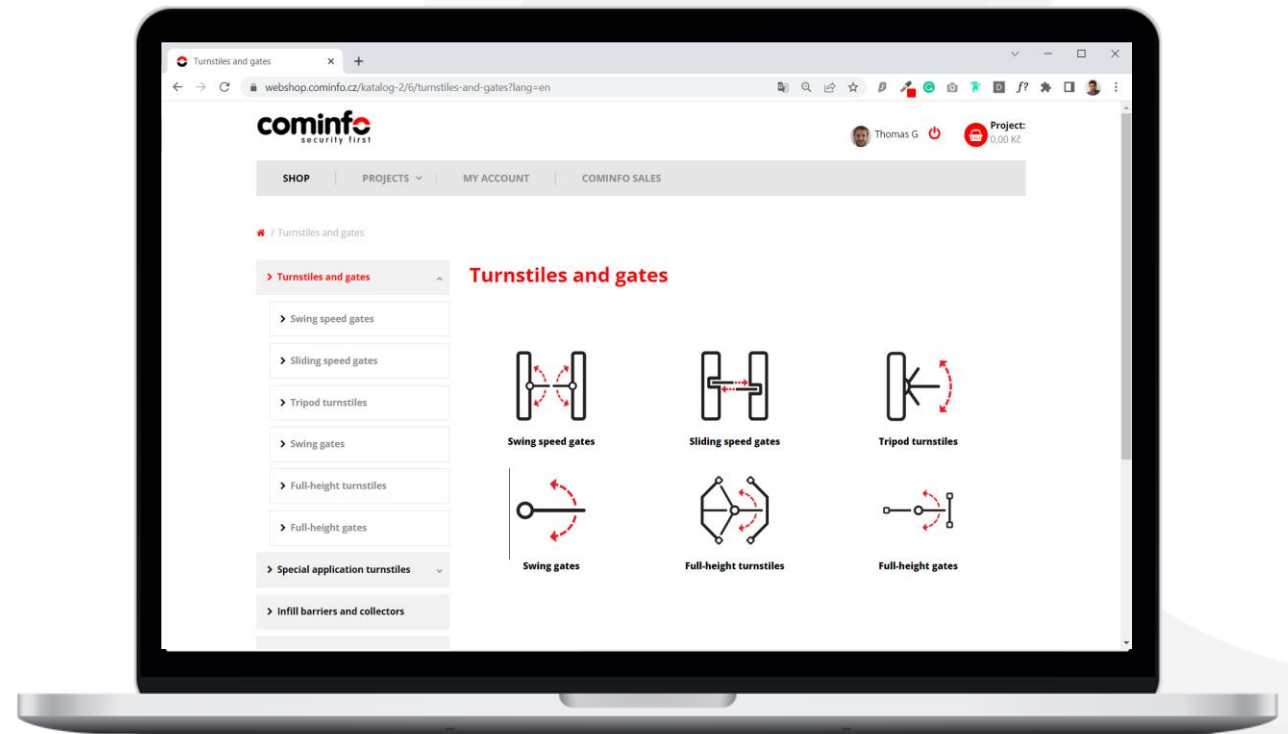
Turnstiles and gates ×
+

webshop.cominfo.cz/katalog-2/6/turnstiles-and-gates?lang=en

cominfo
security first

Thomas G

Project:
0,00 Kč

SHOP
PROJECTS
MY ACCOUNT
COMINFO SALES

/ Turnstiles and gates

> Turnstiles and gates
> Swing speed gates
> Sliding speed gates
> Tripod turnstiles
> Swing gates
> Full-height turnstiles
> Full-height gates
> Special application turnstiles
> Infill barriers and collectors

Turnstiles and gates

Swing speed gates
Sliding speed gates
Tripod turnstiles
Swing gates
Full-height turnstiles
Full-height gates